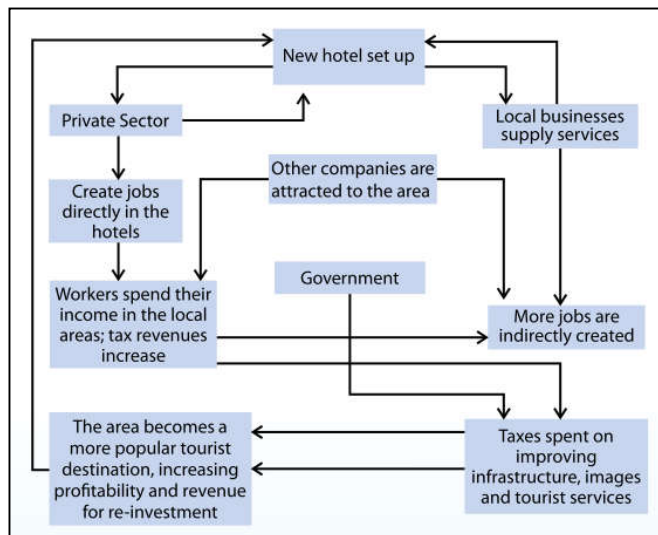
New hotel set up

Private Sector

Local businesses supply services

Create jobs directly in the hotels

Other companies are attracted to the area

Workers spend their income in the local areas; tax revenues increase

Government

More jobs are indirectly created

The area becomes a more popular tourist destination, increasing profitability and revenue for re-investment

Taxes spent on improving infrastructure, images and tourist services